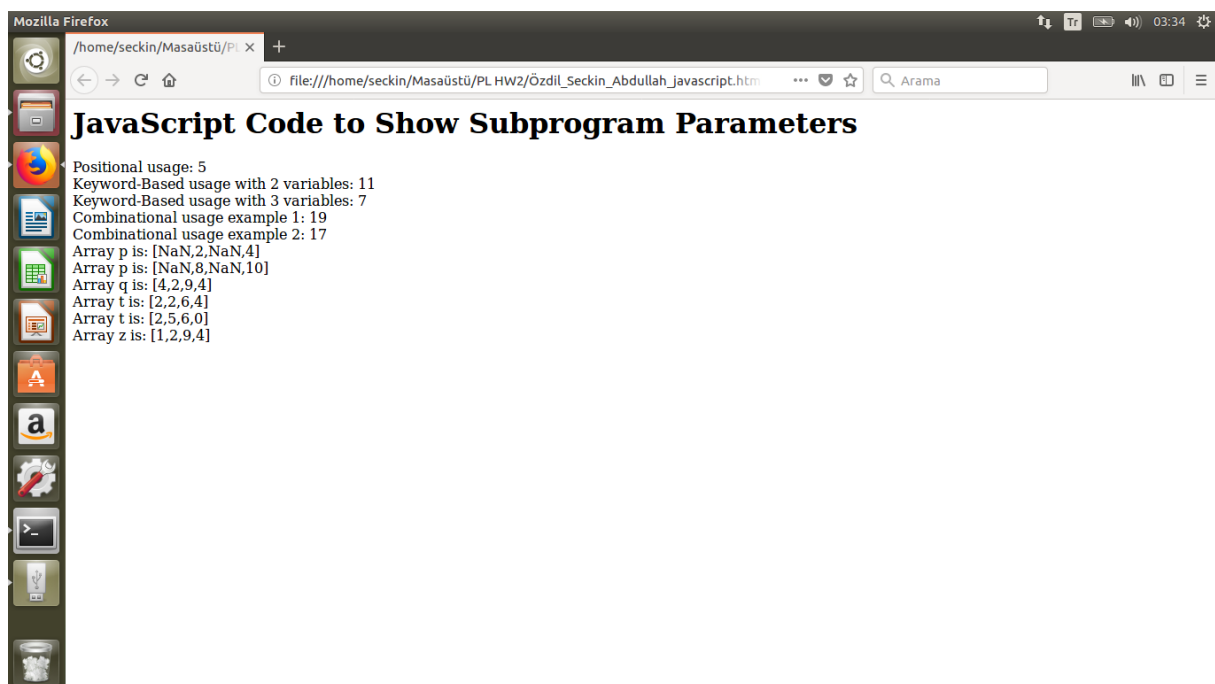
Mozilla Firefox

Tr 03:34

/home/seckin/Masaüstü/PL ×

file:///home/seckin/Masaüstü/PL HW2/Özdil_Seckin_Abdullah_javascript.htm

Arama

# JavaScript Code to Show Subprogram Parameters

Positional usage: 5
Keyword-Based usage with 2 variables: 11
Keyword-Based usage with 3 variables: 7
Combinational usage example 1: 19
Combinational usage example 2: 17
Array p is: [NaN,2,NaN,4]
Array p is: [NaN,8,NaN,10]
Array q is: [4,2,9,4]
Array t is: [2,2,6,4]
Array t is: [2,5,6,0]
Array z is: [1,2,9,4]